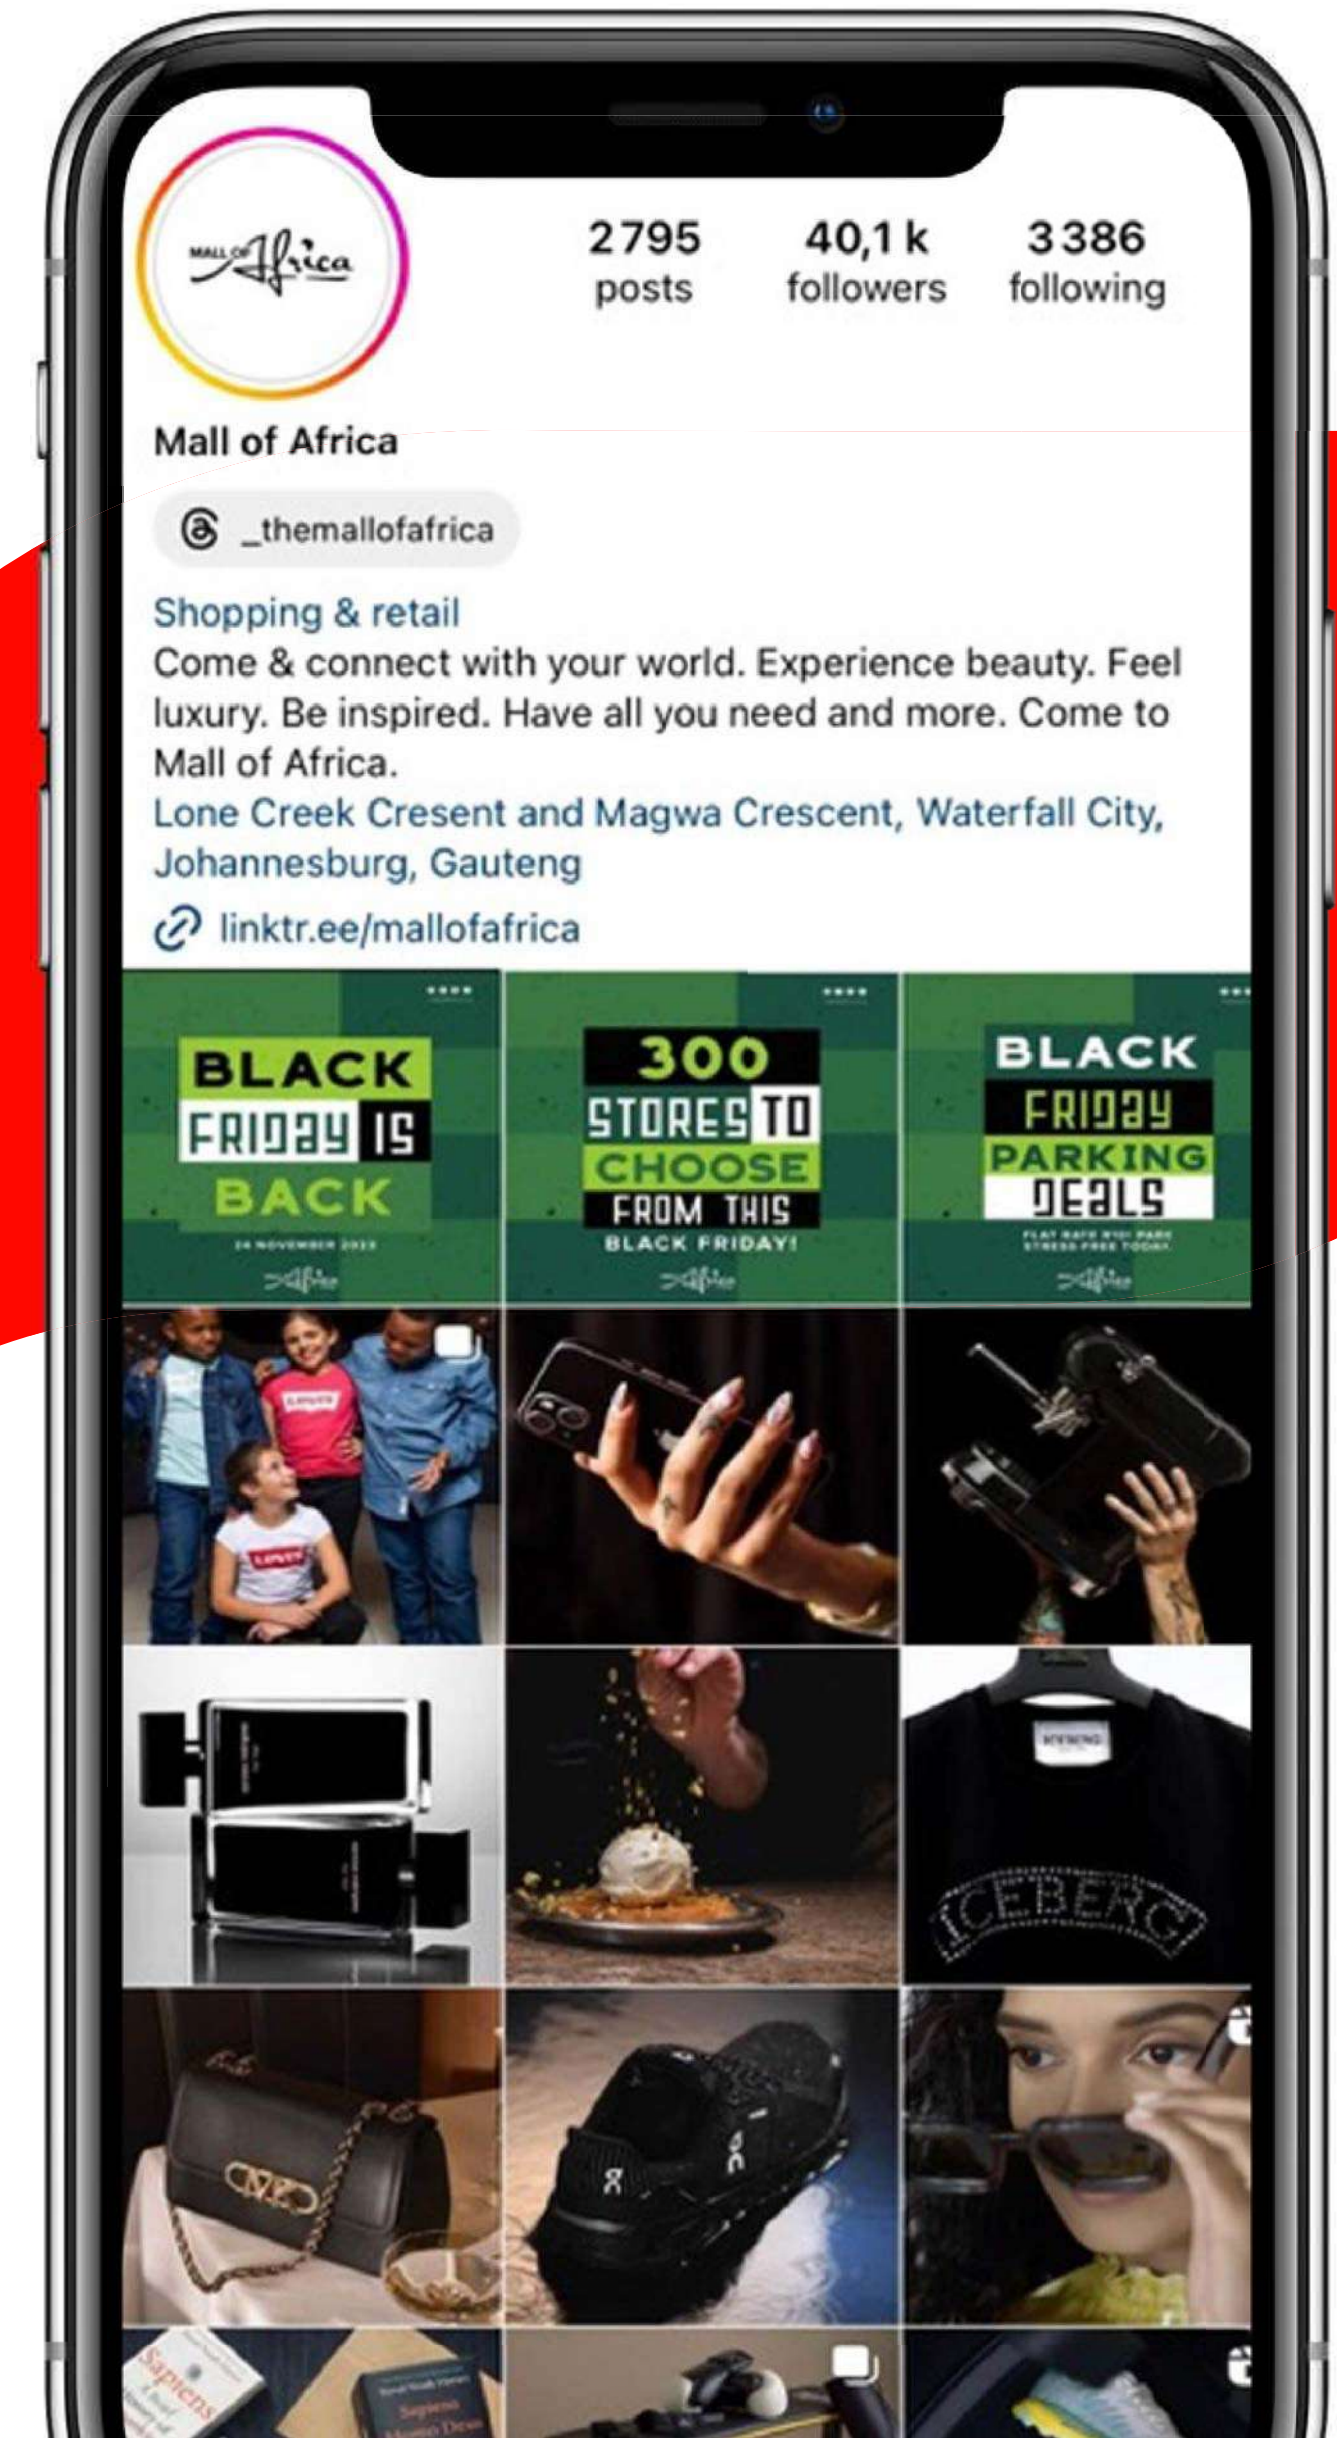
MALL OF Africa

2795
posts

40,1 k
followers

3386
following

Mall of Africa

_themallofafrica

Shopping & retail
Come & connect with your world. Experience beauty. Feel luxury. Be inspired. Have all you need and more. Come to Mall of Africa.
Lone Creek Cresent and Magwa Crescent, Waterfall City, Johannesburg, Gauteng
linktr.ee/mallofafrica

BLACK FRIDAY IS BACK
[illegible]
Africa

300 STORES TO CHOOSE FROM THIS BLACK FRIDAY!
Africa

BLACK FRIDAY PARKING DEALS
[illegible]
Africa

LEVI'S

LEVI'S

ICEBERG

Sapiens